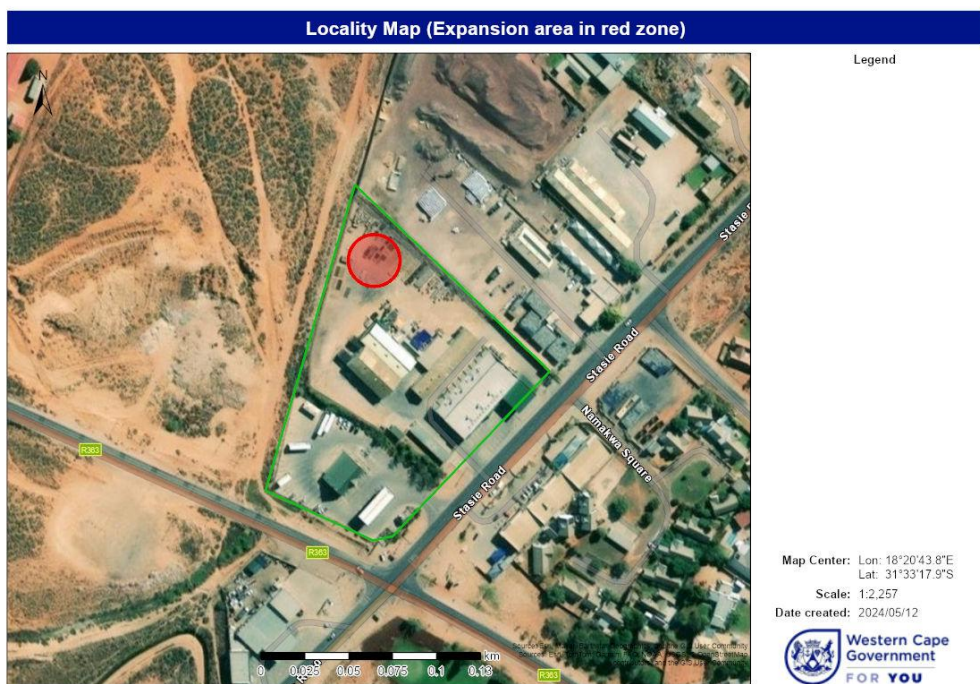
Locality Map (Expansion area in red zone)

Legend

N

Stasie Road

Stasie Road

Stasie R

Namakwa Square

R363

R363

R363

Road

km

0 0.025 0.05 0.075 0.1 0.13

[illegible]

Map Center: Lon: 18°20'43.8"E
Lat: 31°33'17.9"S

Scale: 1:2,257

Date created: 2024/05/12

Western Cape Government

FOR YOU